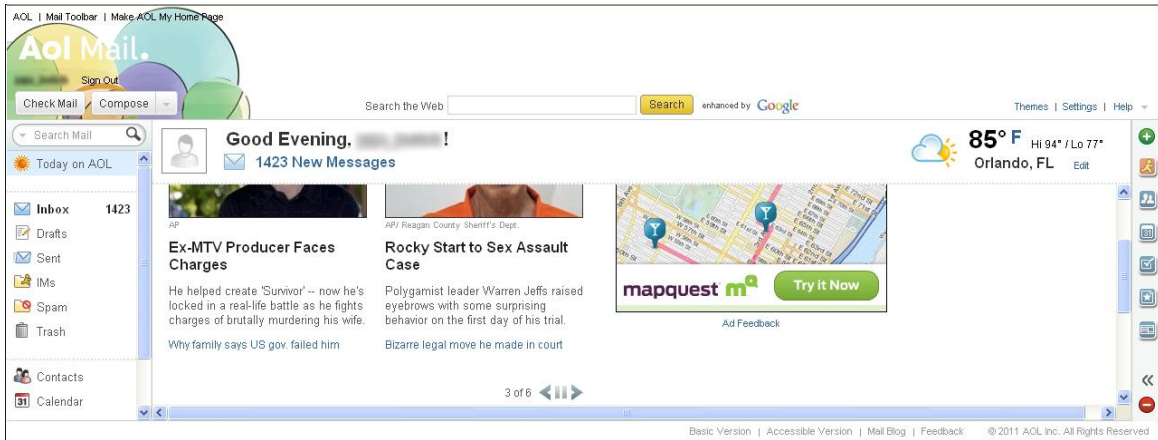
AOL | Mail Toolbar | Make AOL My Home Page

Aol Mail.

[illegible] Sign Out

Check Mail | Compose

Search the Web [Search] enhanced by Google

Themes | Settings | Help

Search Mail

Today on AOL

Good Evening, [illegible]!

1423 New Messages

85° F Hi 94° / Lo 77°

Orlando, FL Edit

Inbox 1423

Drafts

Sent

IMs

Spam

Trash

Contacts

Calendar

AP

Ex-MTV Producer Faces Charges

He helped create 'Survivor' -- now he's locked in a real-life battle as he fights charges of brutally murdering his wife.

Why family says US gov. failed him

AP/ Reagan County Sheriff's Dept.

Rocky Start to Sex Assault Case

Polygamist leader Warren Jeffs raised eyebrows with some surprising behavior on the first day of his trial.

Bizarre legal move he made in court

mapquest

Try it Now

Ad Feedback

3 of 6

Basic Version | Accessible Version | Mail Blog | Feedback © 2011 AOL Inc. All Rights Reserved